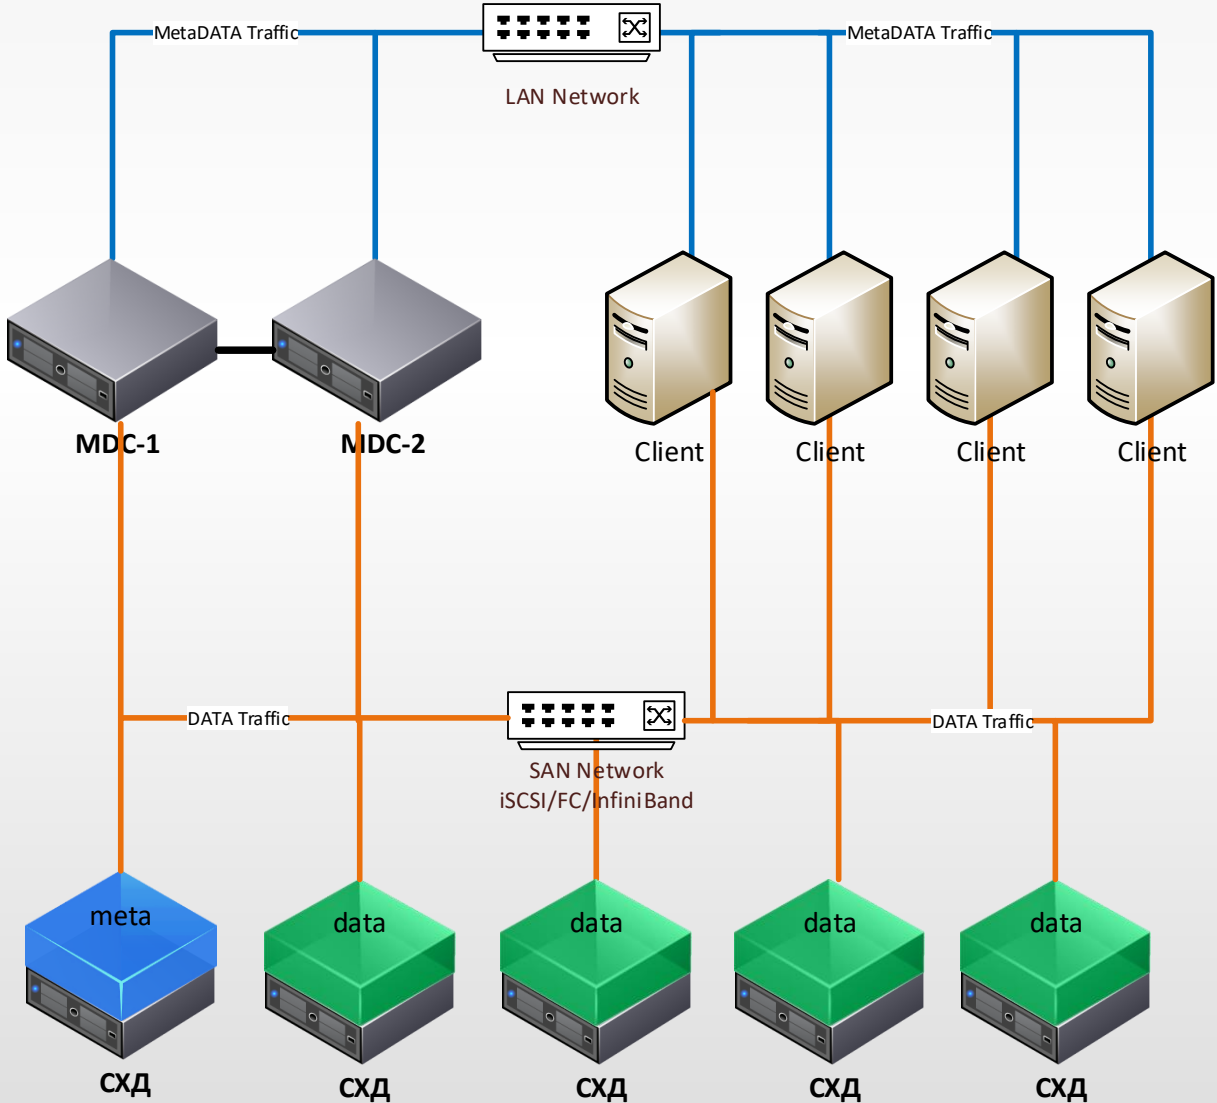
MetaDATA Traffic

MetaDATA Traffic

LAN Network

MDC-1

MDC-2

Client

Client

Client

Client

DATA Traffic

DATA Traffic

SAN Network
iSCSI/FC/InfiniBand

meta

data

data

data

data

СХД

СХД

СХД

СХД

СХД